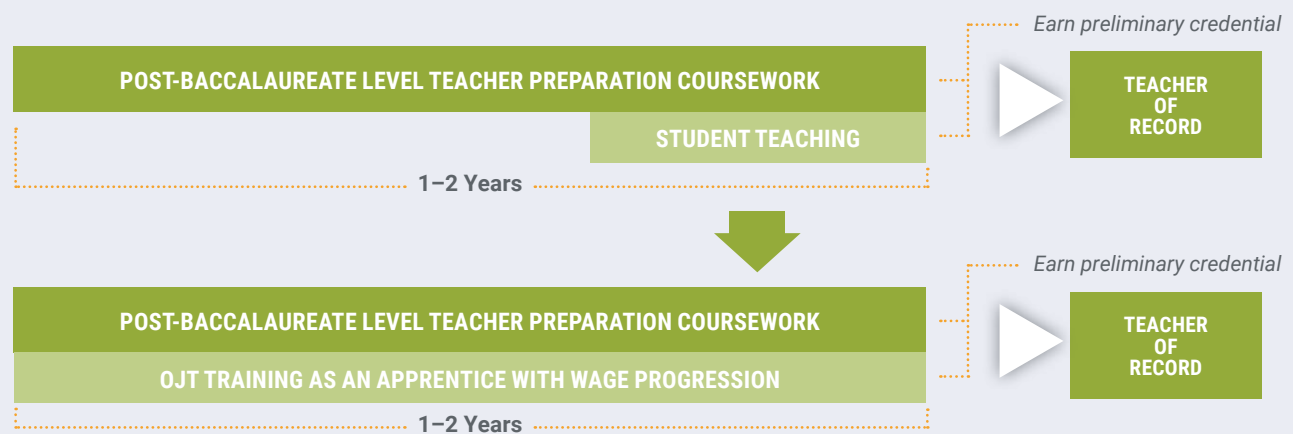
Earn preliminary credential

POST-BACCALAUREATE LEVEL TEACHER PREPARATION COURSEWORK

STUDENT TEACHING

TEACHER OF RECORD

1–2 Years

Earn preliminary credential

POST-BACCALAUREATE LEVEL TEACHER PREPARATION COURSEWORK

OJT TRAINING AS AN APPRENTICE WITH WAGE PROGRESSION

TEACHER OF RECORD

1–2 Years